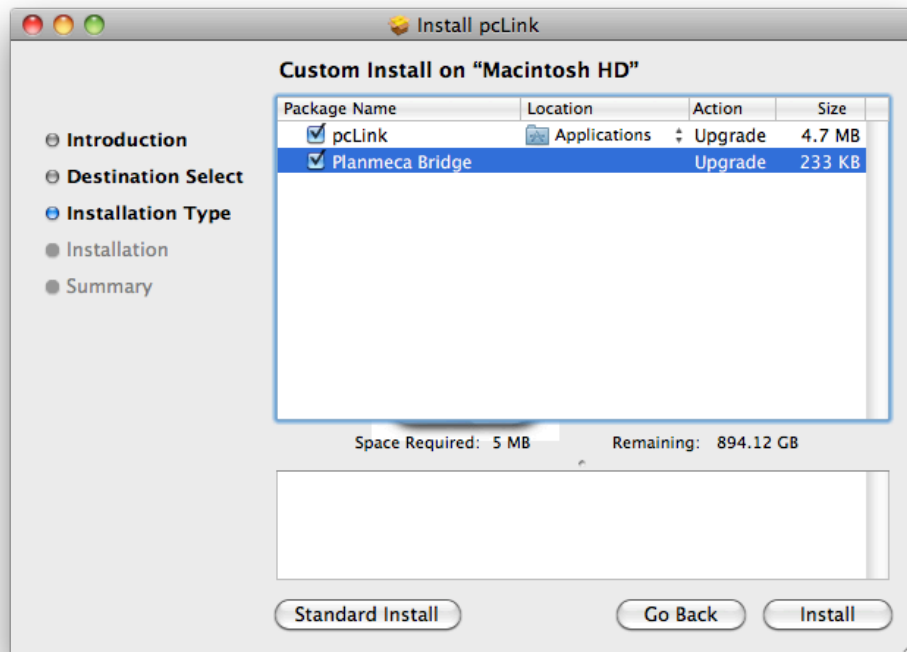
Install pcLink

Custom Install on “Macintosh HD”

- Introduction
- Destination Select
- Installation Type
- Installation
- Summary

| Package Name | Location | Action | Size |
|---|---|---|---|
| pcLink | Applications | Upgrade | 4.7 MB |
| Planmeca Bridge | | Upgrade | 233 KB |

Space Required: 5 MB Remaining: 894.12 GB

Standard Install Go Back Install